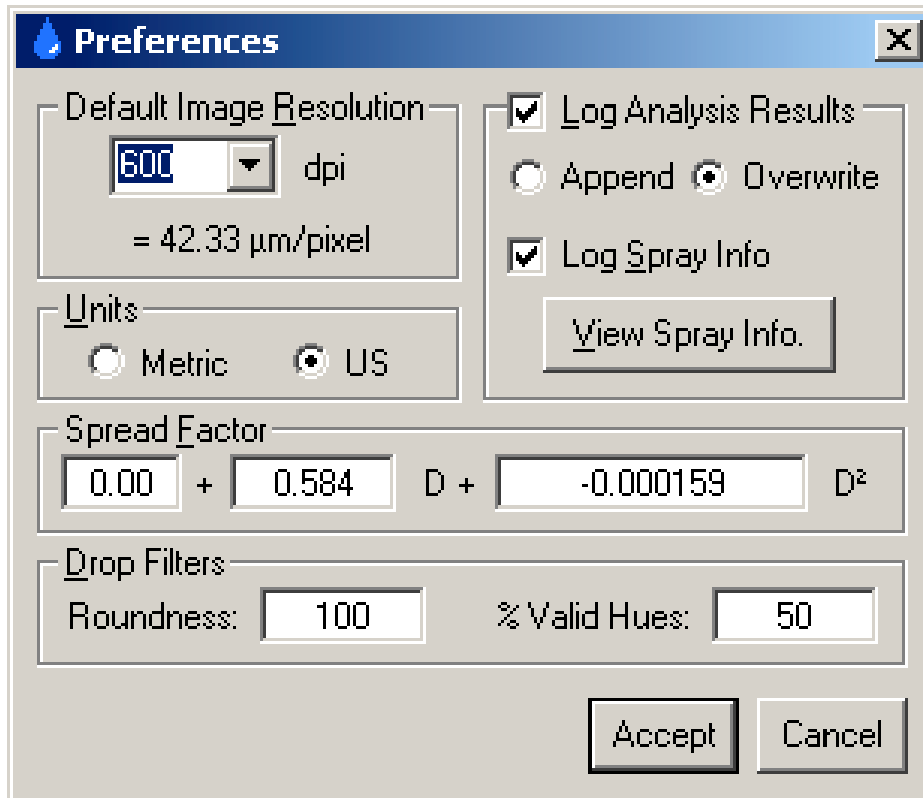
Preferences

Default Image Resolution

600 dpi

= 42.33 µm/pixel

Log Analysis Results

Append Overwrite

Log Spray Info

View Spray Info.

Units

Metric US

Spread Factor

0.00 + 0.584 D + -0.000159 D²

Drop Filters

Roundness: 100 % Valid Hues: 50

Accept Cancel